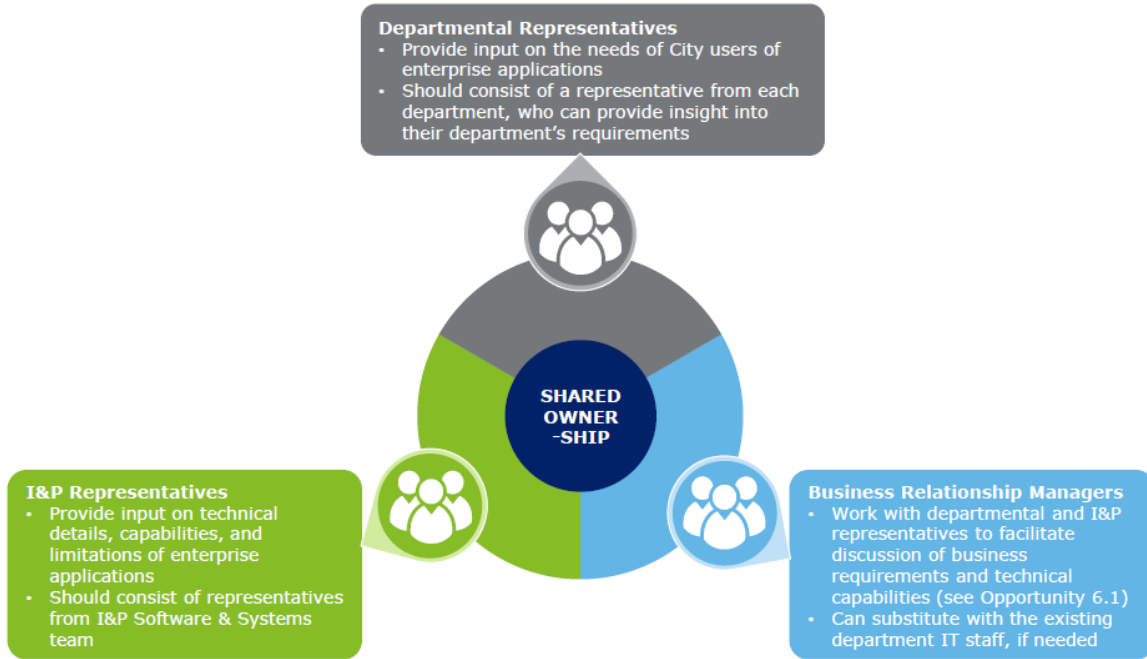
Departmental Representatives
• Provide input on the needs of City users of enterprise applications
• Should consist of a representative from each department, who can provide insight into their department's requirements

SHARED OWNER -SHIP

I&P Representatives
• Provide input on technical details, capabilities, and limitations of enterprise applications
• Should consist of representatives from I&P Software & Systems team

Business Relationship Managers
• Work with departmental and I&P representatives to facilitate discussion of business requirements and technical capabilities (see Opportunity 6.1)
• Can substitute with the existing department IT staff, if needed